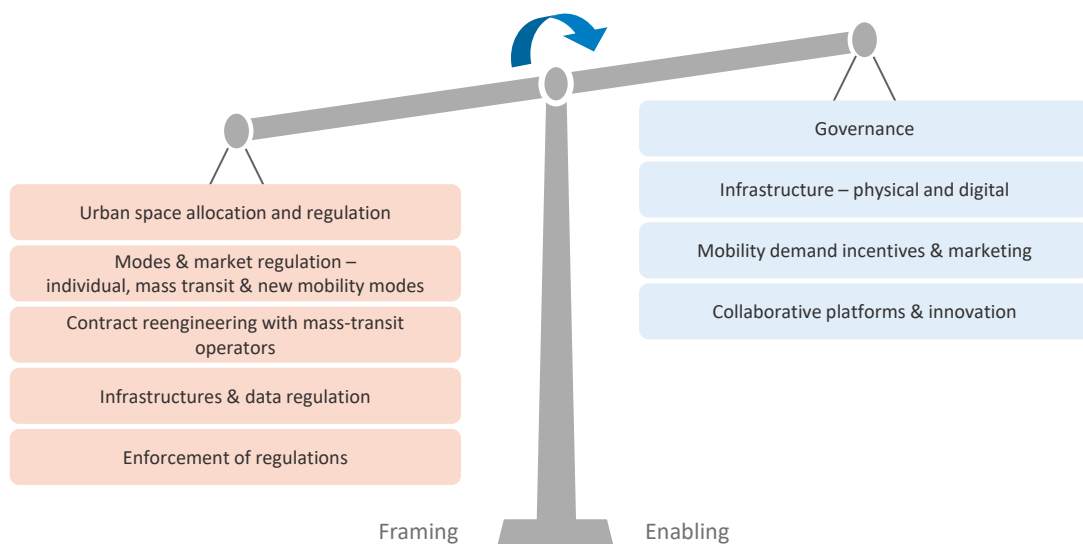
Urban space allocation and regulation

Modes & market regulation – individual, mass transit & new mobility modes

Contract reengineering with mass-transit operators

Infrastructures & data regulation

Enforcement of regulations

Governance

Infrastructure – physical and digital

Mobility demand incentives & marketing

Collaborative platforms & innovation

Framing

Enabling